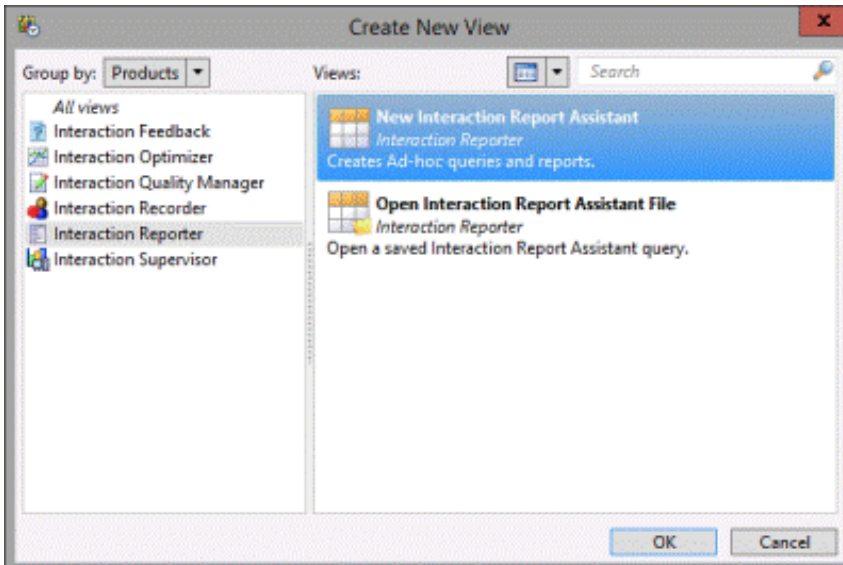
Create New View

Group by: Products

All views
Interaction Feedback
Interaction Optimizer
Interaction Quality Manager
Interaction Recorder
Interaction Reporter
Interaction Supervisor

Views:

Search

New Interaction Report Assistant
Interaction Reporter
Creates Ad-hoc queries and reports.

Open Interaction Report Assistant File
Interaction Reporter
Open a saved Interaction Report Assistant query.

OK
Cancel